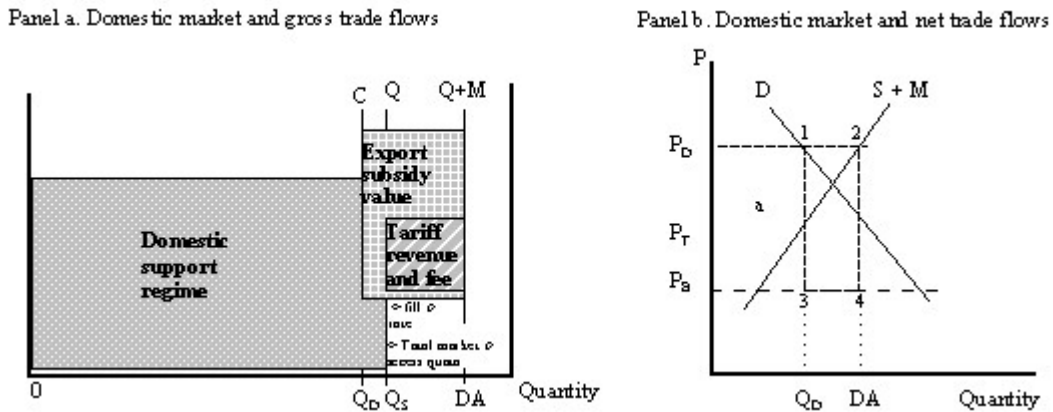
Panel a. Domestic market and gross trade flows

C Q Q+M

Export subsidy value

Domestic support regime

Tariff revenue and fee

<- fill <- rate

<- Total market <- access quota

0 $Q_D$ $Q_S$ DA Quantity

Panel b. Domestic market and net trade flows

P

D S + M

1 2

$P_D$

a

$P_T$

$P_B$

3 4

$Q_D$ DA Quantity